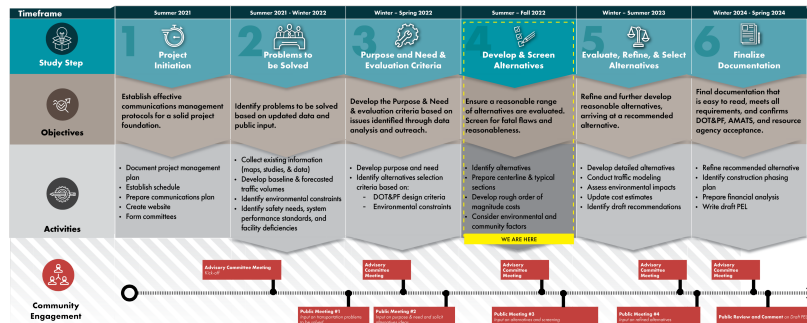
Timeframe

Summer 2021

Summer 2021 - Winter 2022

Winter - Spring 2022

Summer - Fall 2022

Winter - Summer 2023

Winter 2024 - Spring 2024

Study Step

1 Project Initiation

2 Problems to be Solved

3 Purpose and Need & Evaluation Criteria

4 Develop & Screen Alternatives

5 Evaluate, Refine, & Select Alternatives

6 Finalize Documentation

Objectives

Establish effective communications management protocols for a solid project foundation.

Identify problems to be solved based on updated data and public input.

Develop the Purpose & Need & evaluation criteria based on issues identified through data analysis and outreach.

Ensure a reasonable range of alternatives are evaluated. Screen for fatal flaws and reasonableness.

Refine and further develop reasonable alternatives, arriving at a recommended alternative.

Final documentation that is easy to read, meets all requirements, and confirms DOT&PF, AMATS, and resource agency acceptance.

Activities

- Document project management plan
- Establish schedule
- Prepare communications plan
- Create website
- Form committees

- Collect existing information (maps, studies, & data)
- Develop baseline & forecasted traffic volumes
- Identify environmental constraints
- Identify safety needs, system performance standards, and facility deficiencies

- Develop purpose and need
- Identify alternatives selection criteria based on:
  - DOT&PF design criteria
  - Environmental constraints

- Identify alternatives
- Prepare centerline & typical sections
- Develop rough order of magnitude costs
- Consider environmental and community factors

WE ARE HERE

- Develop detailed alternatives
- Conduct traffic modeling
- Assess environmental impacts
- Update cost estimates
- Identify draft recommendations

- Refine recommended alternative
- Identify construction phasing plan
- Prepare financial analysis
- Write draft PEL

Community Engagement

Advisory Committee Meeting
Kick-off

Advisory Committee Meeting

Advisory Committee Meeting

Advisory Committee Meeting

Advisory Committee Meeting

Public Meeting #1
Input on transportation problems

Public Meeting #2
Input on purpose & need and select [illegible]

Public Meeting #3
Input on alternatives and screening

Public Meeting #4
Input on refined alternatives

Public Review and Comment on Draft PEL